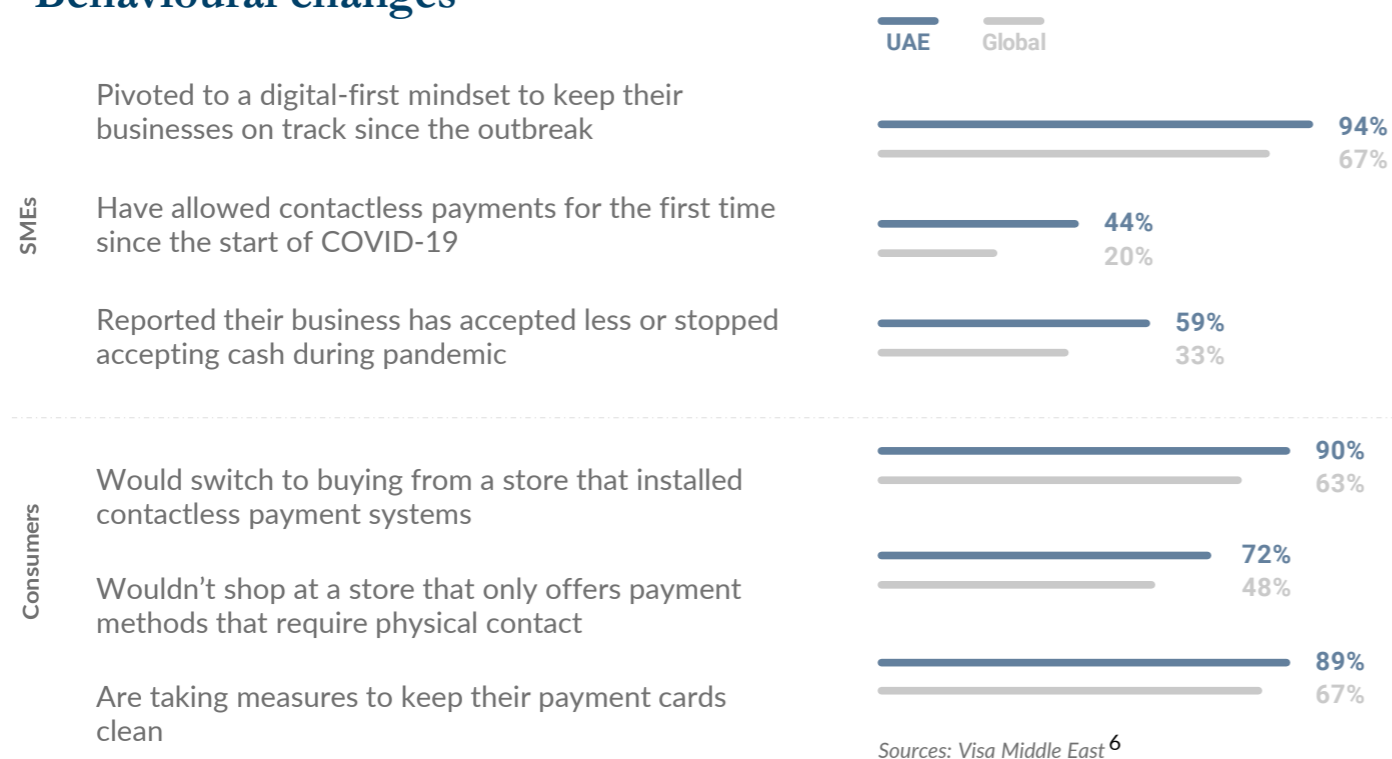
Behavioural changes

UAE Global

SMEs

Pivoted to a digital-first mindset to keep their businesses on track since the outbreak

94%
67%

Have allowed contactless payments for the first time since the start of COVID-19

44%
20%

Reported their business has accepted less or stopped accepting cash during pandemic

59%
33%

Consumers

Would switch to buying from a store that installed contactless payment systems

90%
63%

Wouldn't shop at a store that only offers payment methods that require physical contact

72%
48%

Are taking measures to keep their payment cards clean

89%
67%

Sources: Visa Middle East 6